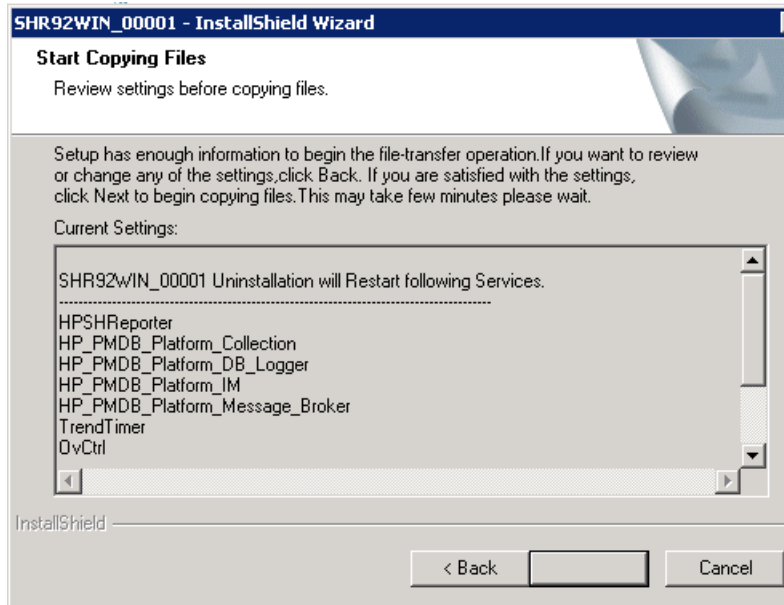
SHR92WIN_00001 - InstallShield Wizard

Start Copying Files

Review settings before copying files.

Setup has enough information to begin the file-transfer operation.If you want to review or change any of the settings,click Back. If you are satisfied with the settings, click Next to begin copying files.This may take few minutes please wait.

Current Settings:

SHR92WIN_00001 Uninstallation will Restart following Services.
------------------------------------------------------------------------
HPSHReporter
HP_PMDB_Platform_Collection
HP_PMDB_Platform_DB_Logger
HP_PMDB_Platform_IM
HP_PMDB_Platform_Message_Broker
TrendTimer
OvCtrl

InstallShield

< Back

Cancel